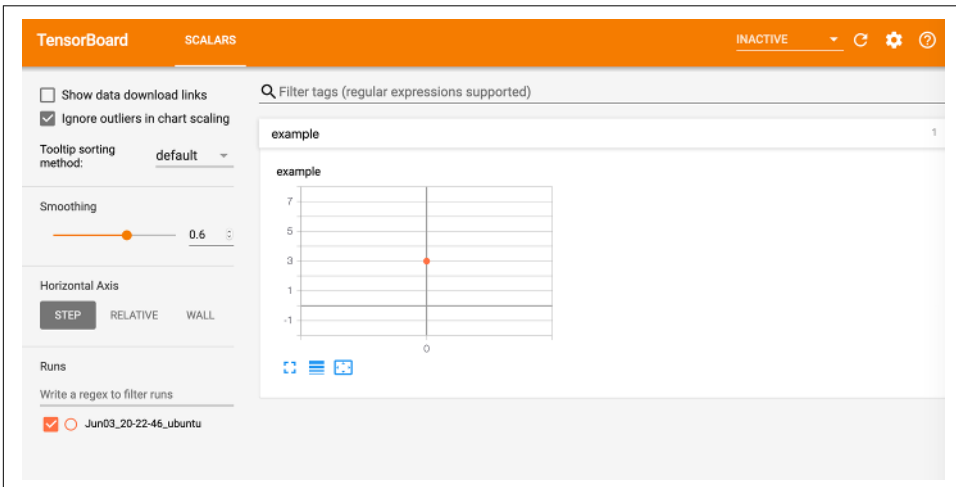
TensorBoard SCALARS INACTIVE

Show data download links
Ignore outliers in chart scaling

Tooltip sorting method: default

Smoothing
0.6

Horizontal Axis
STEP RELATIVE WALL

Runs
Write a regex to filter runs
Jun03_20-22-46_ubuntu

Filter tags (regular expressions supported)

example 1

example
7
5
3
1
-1
0